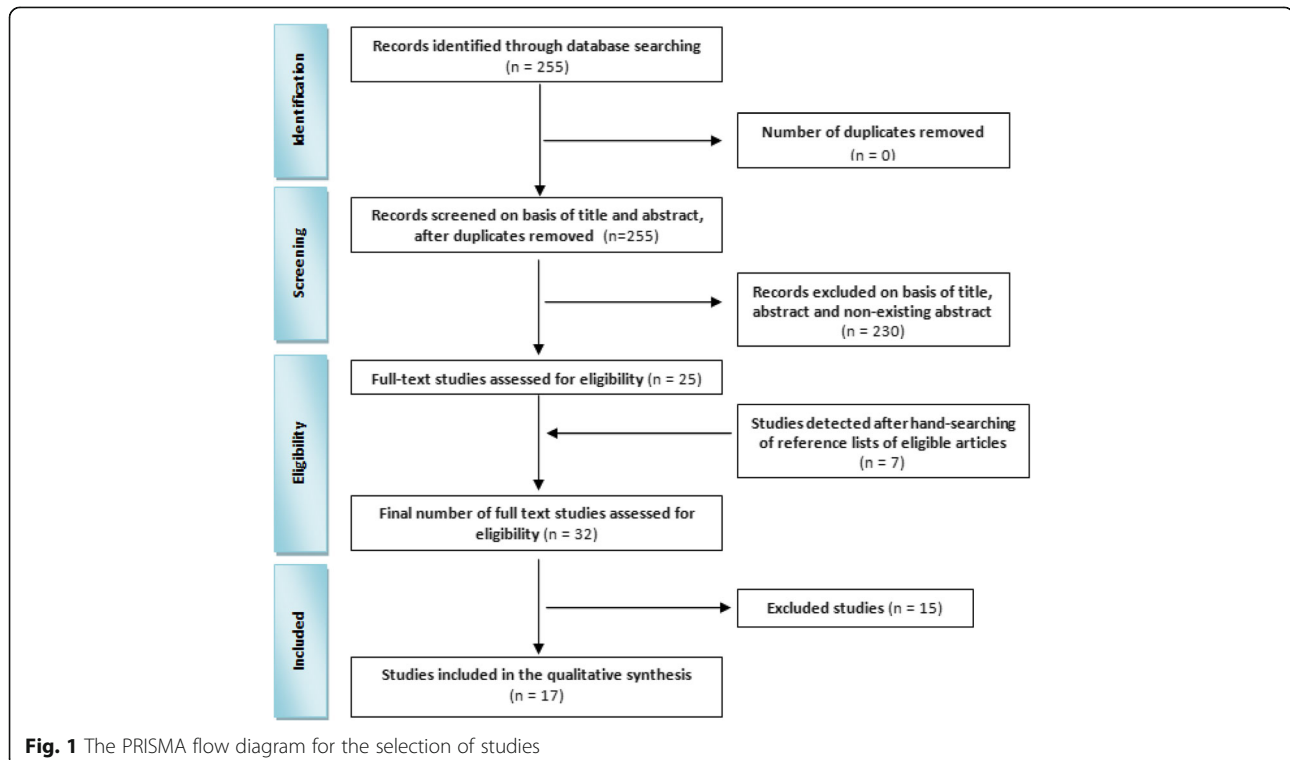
Identification

Records identified through database searching (n = 255)

Number of duplicates removed (n = 0)

Screening

Records screened on basis of title and abstract, after duplicates removed (n=255)

Records excluded on basis of title, abstract and non-existing abstract (n = 230)

Eligibility

Full-text studies assessed for eligibility (n = 25)

Studies detected after hand-searching of reference lists of eligible articles (n = 7)

Final number of full text studies assessed for eligibility (n = 32)

Included

Excluded studies (n = 15)

Studies included in the qualitative synthesis (n = 17)

Fig. 1 The PRISMA flow diagram for the selection of studies